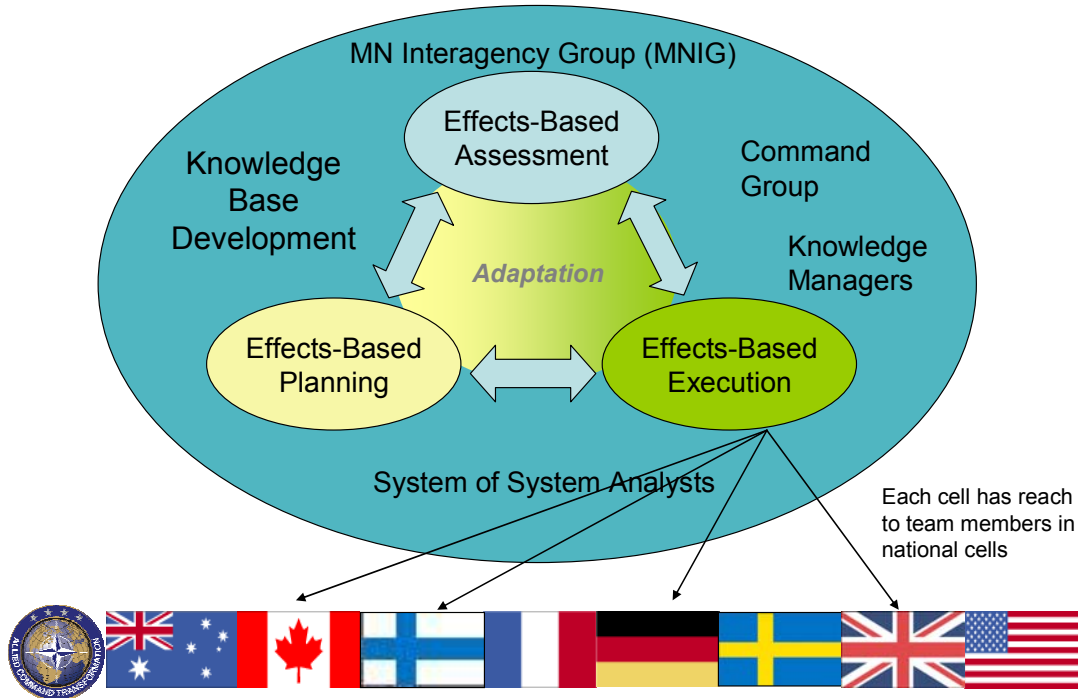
MN Interagency Group (MNIG)

Effects-Based Assessment

Knowledge Base Development

Command Group

Knowledge Managers

Adaptation

Effects-Based Planning

Effects-Based Execution

System of System Analysts

Each cell has reach to team members in national cells

ALLIED COMMAND TRANSFORMATION